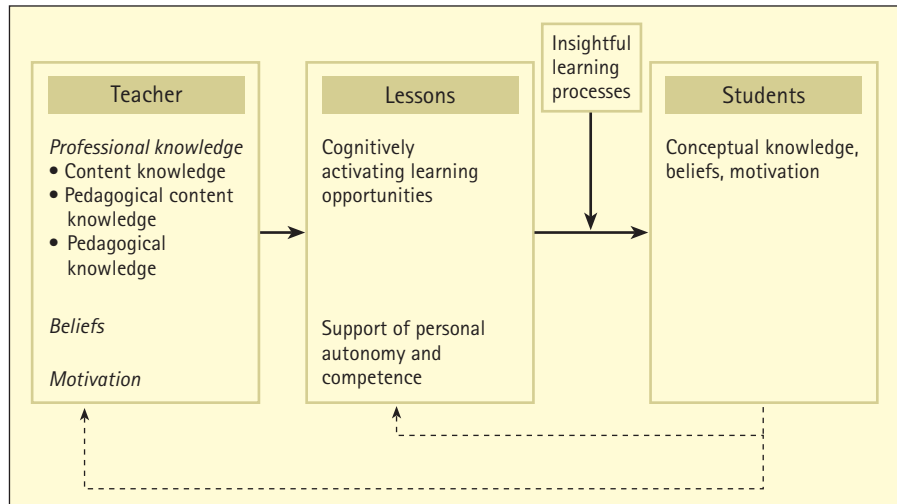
Teacher

Professional knowledge
• Content knowledge
• Pedagogical content knowledge
• Pedagogical knowledge

Beliefs

Motivation

Lessons

Cognitively activating learning opportunities

Support of personal autonomy and competence

Insightful learning processes

Students

Conceptual knowledge, beliefs, motivation